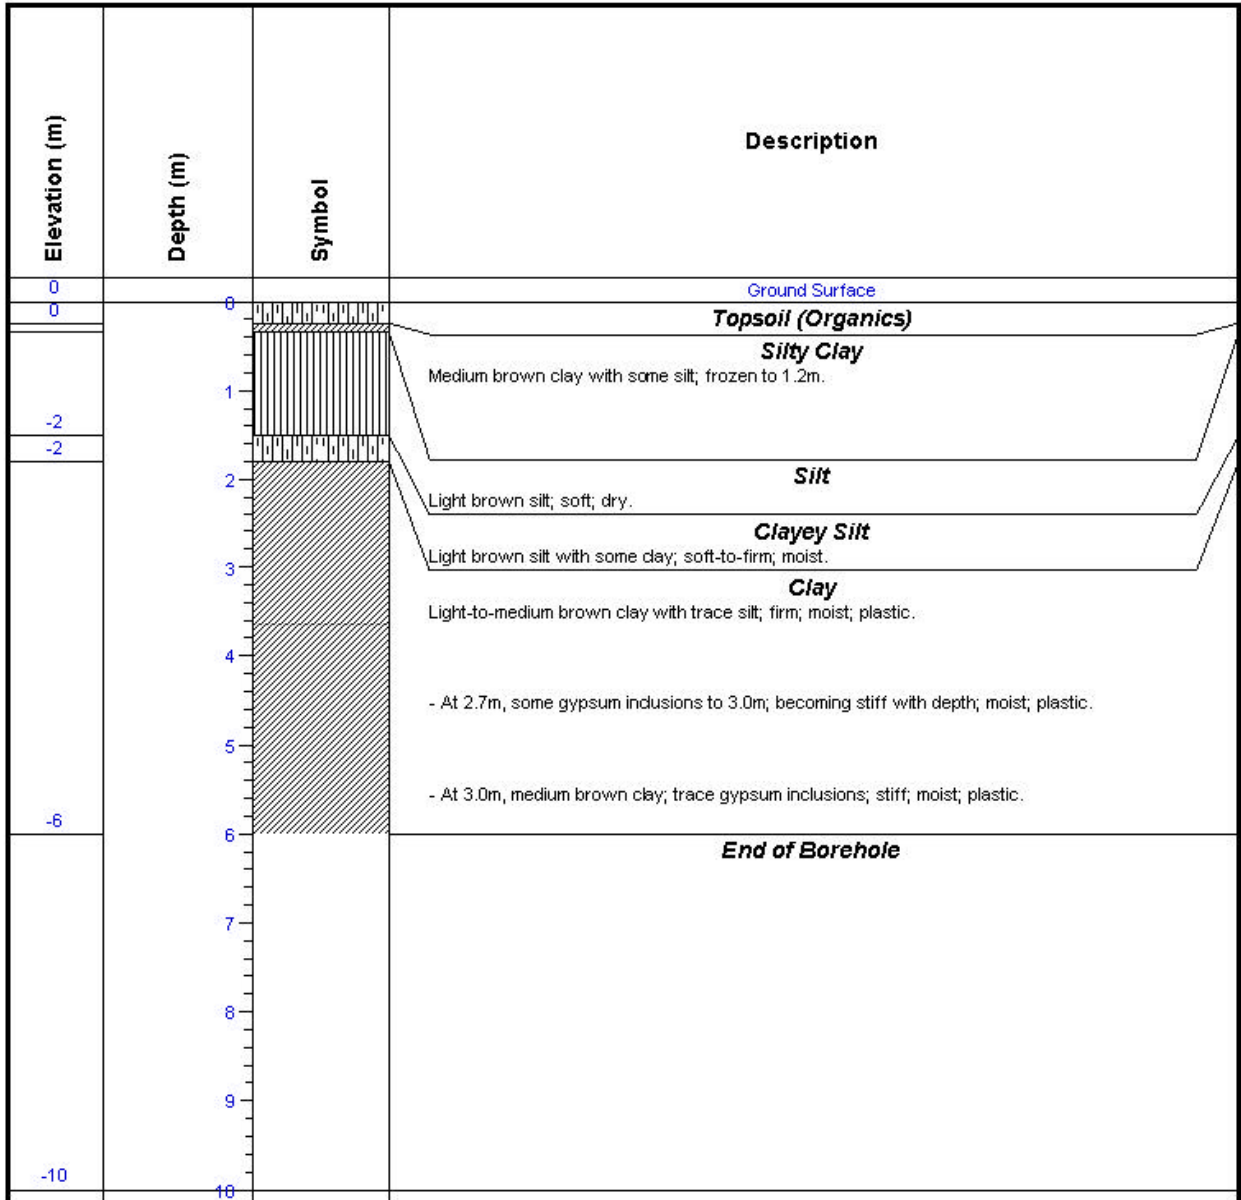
Elevation (m)

Depth (m)

Symbol

Description

0

Ground Surface

0

0

Topsoil (Organics)

Silty Clay

Medium brown clay with some silt; frozen to 1.2m.

1

-2

-2

Silt

2

Light brown silt; soft; dry.

Clayey Silt

Light brown silt with some clay; soft-to-firm; moist.

3

Clay

Light-to-medium brown clay with trace silt; firm; moist; plastic.

4

- At 2.7m, some gypsum inclusions to 3.0m; becoming stiff with depth; moist; plastic.

5

- At 3.0m, medium brown clay; trace gypsum inclusions; stiff; moist; plastic.

-6

6

End of Borehole

7

8

9

-10

10